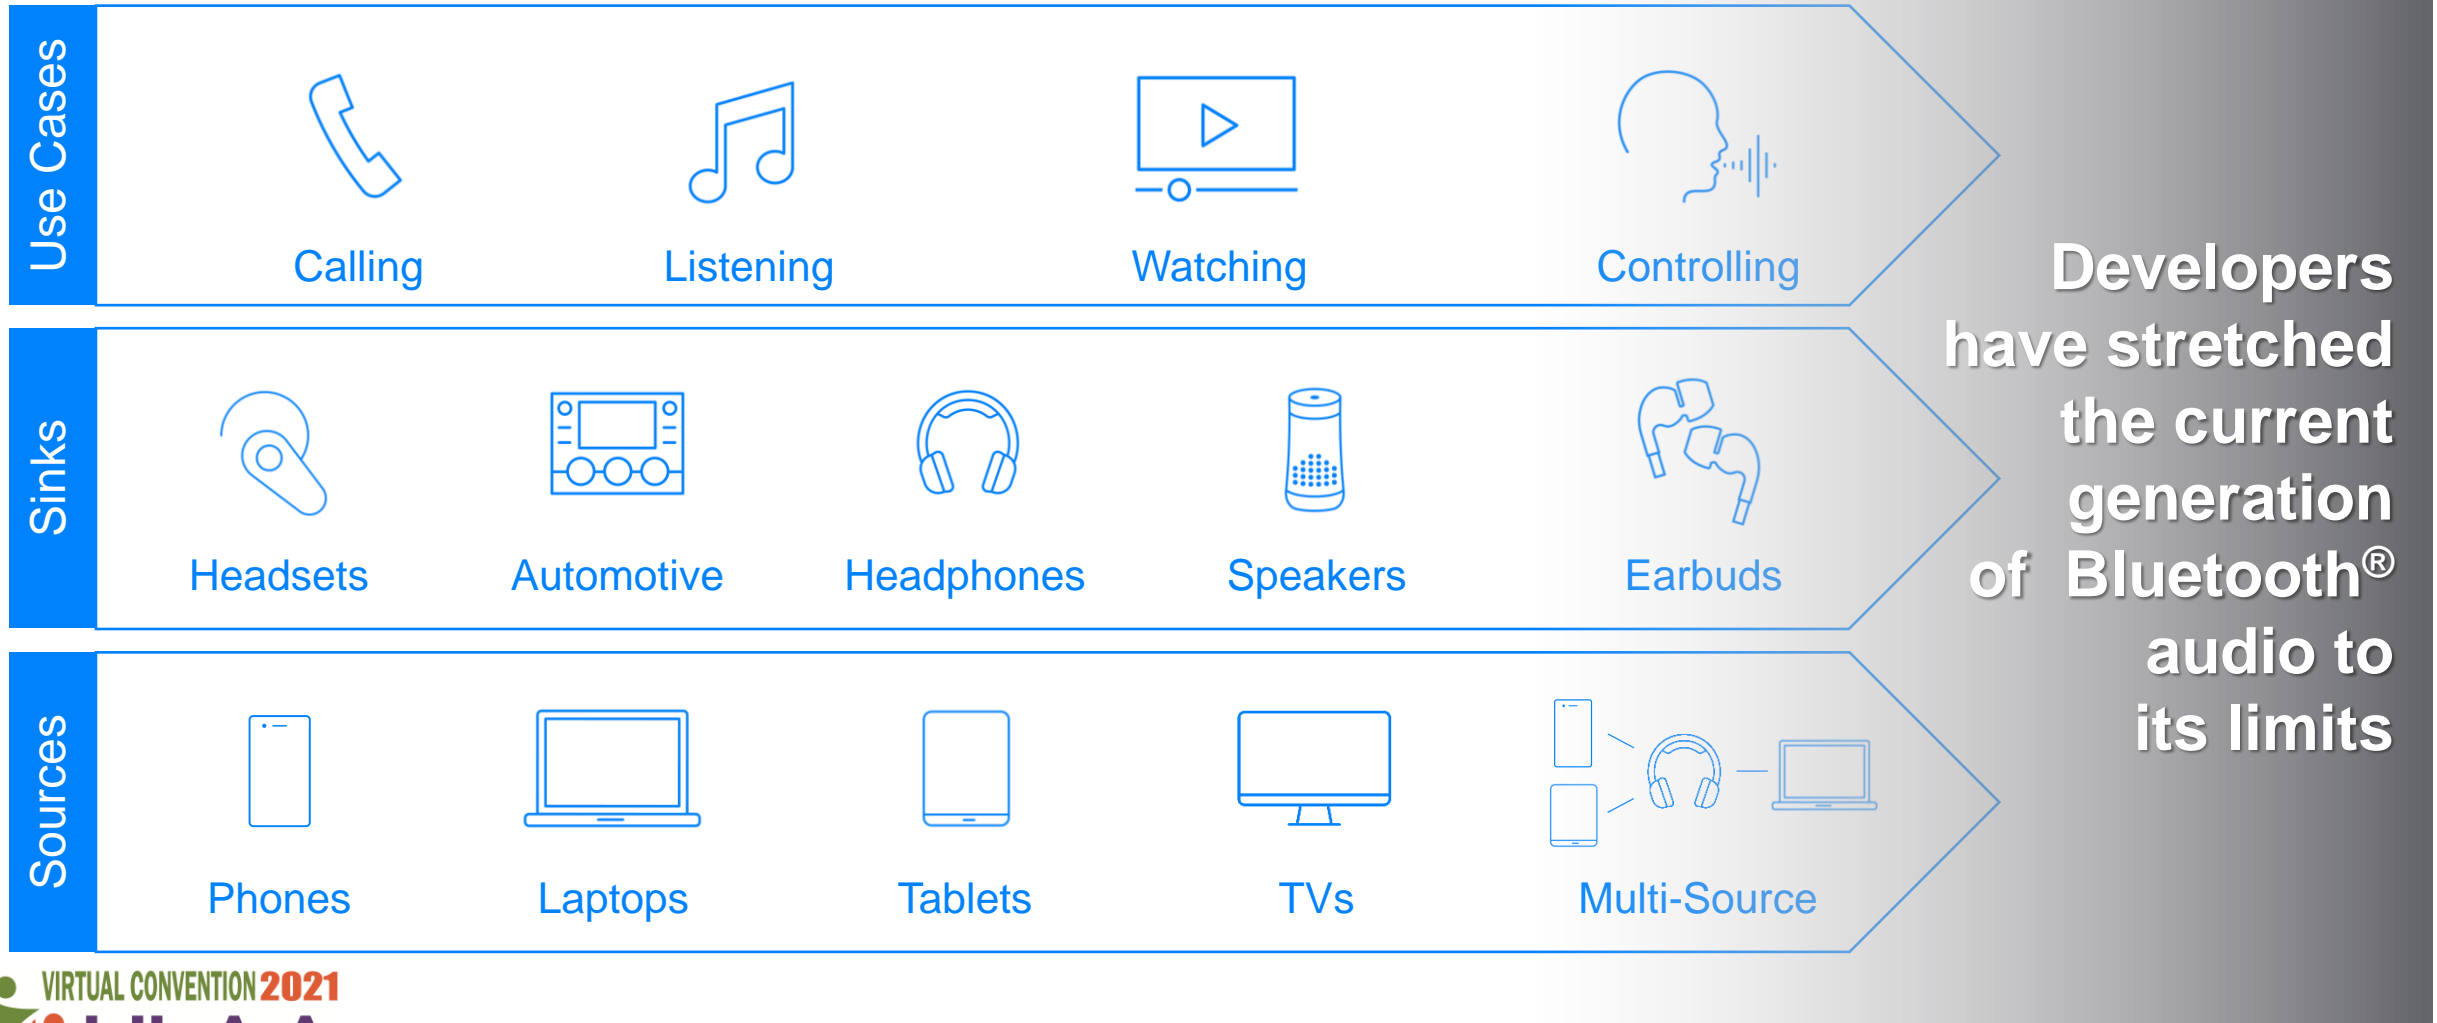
Use Cases

Calling

Listening

Watching

Controlling

Sinks

Headsets

Automotive

Headphones

Speakers

Earbuds

Sources

Phones

Laptops

Tablets

TVs

Multi-Source

Developers have stretched the current generation of Bluetooth® audio to its limits

VIRTUAL CONVENTION 2021